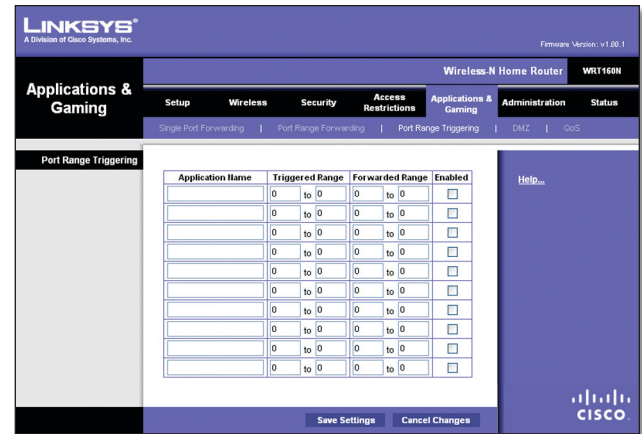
LINKSYS®
A Division of Cisco Systems, Inc.

Firmware Version: v1.00.1

Wireless-N Home Router | WRT160N

Applications & Gaming

Setup | Wireless | Security | Access Restrictions | Applications & Gaming | Administration | Status

Single Port Forwarding | Port Range Forwarding | Port Range Triggering | DMZ | QoS

Port Range Triggering

| Application Name | Triggered Range | Forwarded Range | Enabled |
|---|---|---|---|
| | 0 to 0 | 0 to 0 | |
| | 0 to 0 | 0 to 0 | |
| | 0 to 0 | 0 to 0 | |
| | 0 to 0 | 0 to 0 | |
| | 0 to 0 | 0 to 0 | |
| | 0 to 0 | 0 to 0 | |
| | 0 to 0 | 0 to 0 | |
| | 0 to 0 | 0 to 0 | |
| | 0 to 0 | 0 to 0 | |
| | 0 to 0 | 0 to 0 | |

Help...

Save Settings | Cancel Changes

CISCO.